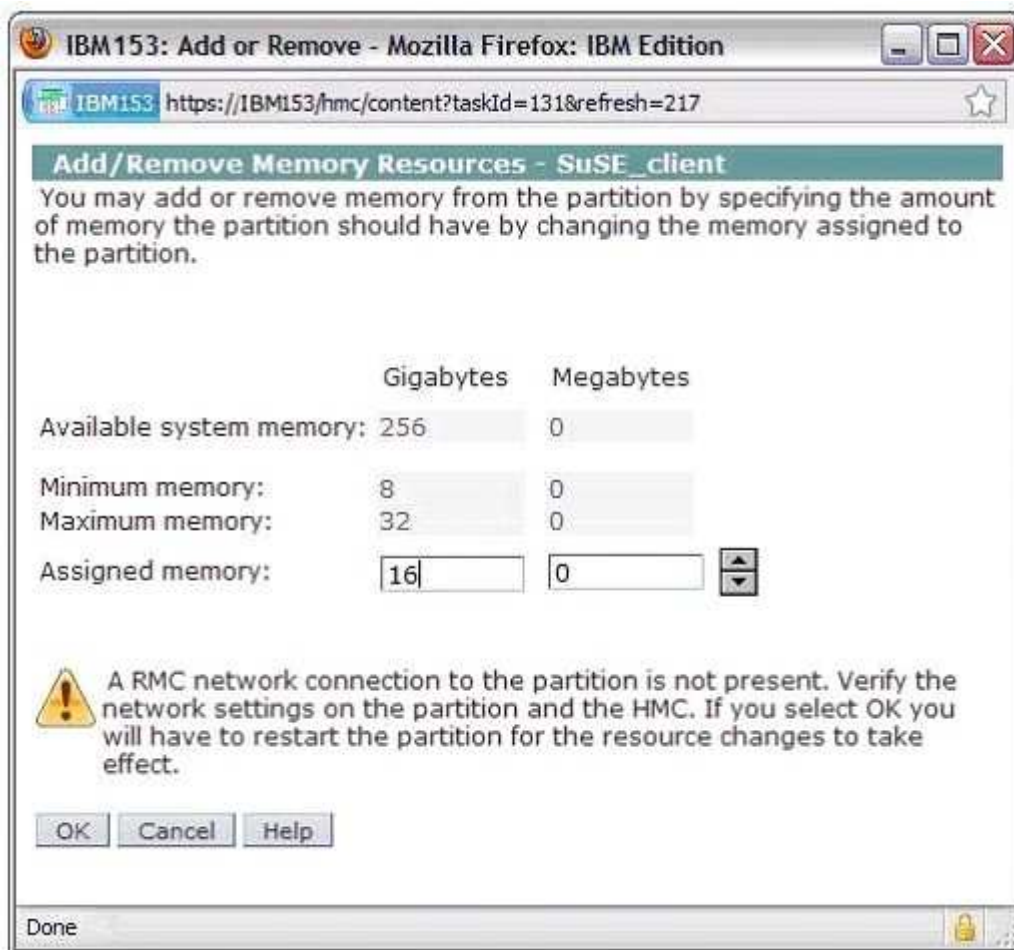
IBM153: Add or Remove - Mozilla Firefox: IBM Edition

IBM153 https://IBM153/hmc/content?taskId=131&refresh=217

Add/Remove Memory Resources - SuSE_client

You may add or remove memory from the partition by specifying the amount of memory the partition should have by changing the memory assigned to the partition.

| | Gigabytes | Megabytes |
|---|---|---|
| Available system memory: | 256 | 0 |
| Minimum memory: | 8 | 0 |
| Maximum memory: | 32 | 0 |
| Assigned memory: | 16 | 0 |

A RMC network connection to the partition is not present. Verify the network settings on the partition and the HMC. If you select OK you will have to restart the partition for the resource changes to take effect.

OK Cancel Help

Done